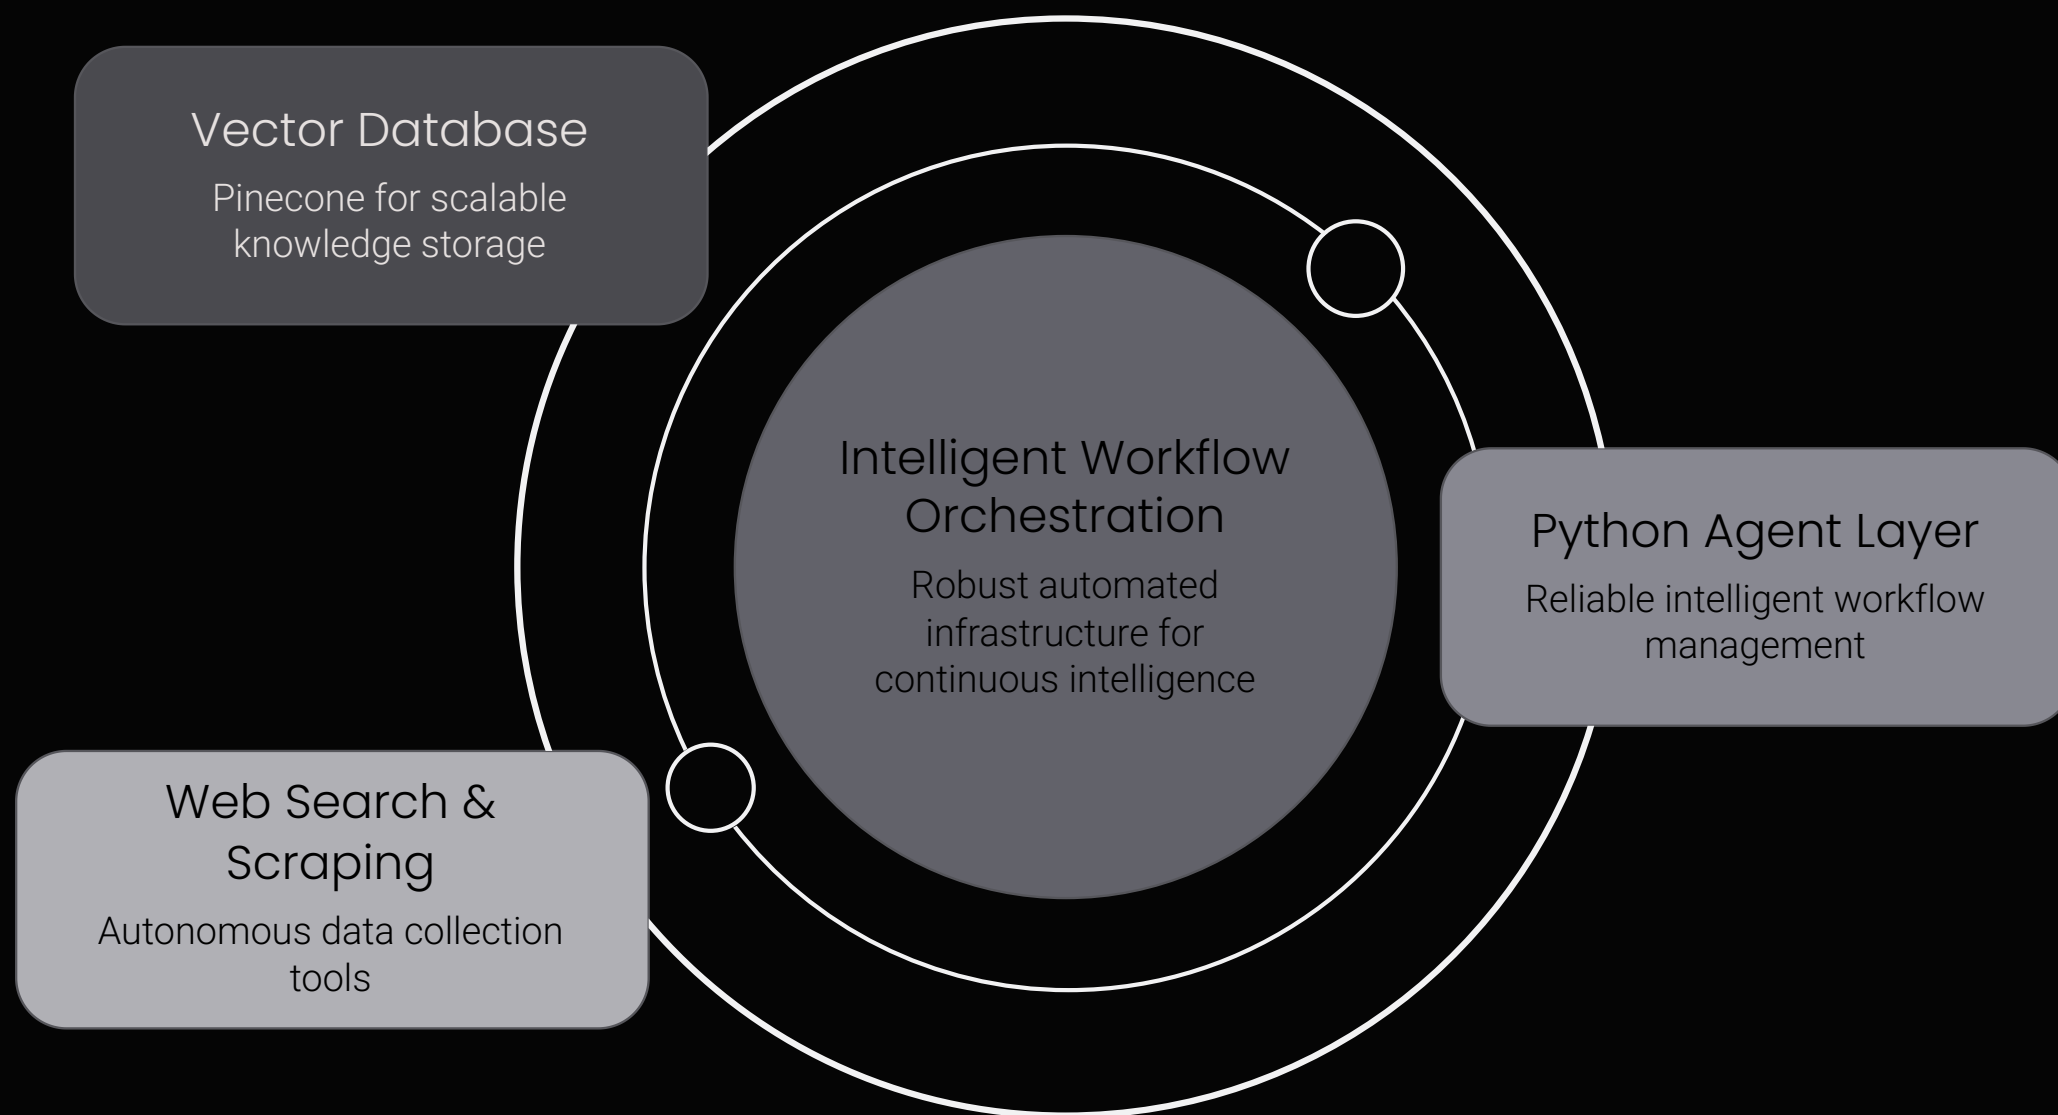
Vector Database

Pinecone for scalable knowledge storage

Intelligent Workflow Orchestration

Robust automated infrastructure for continuous intelligence

Python Agent Layer

Reliable intelligent workflow management

Web Search & Scraping

Autonomous data collection tools